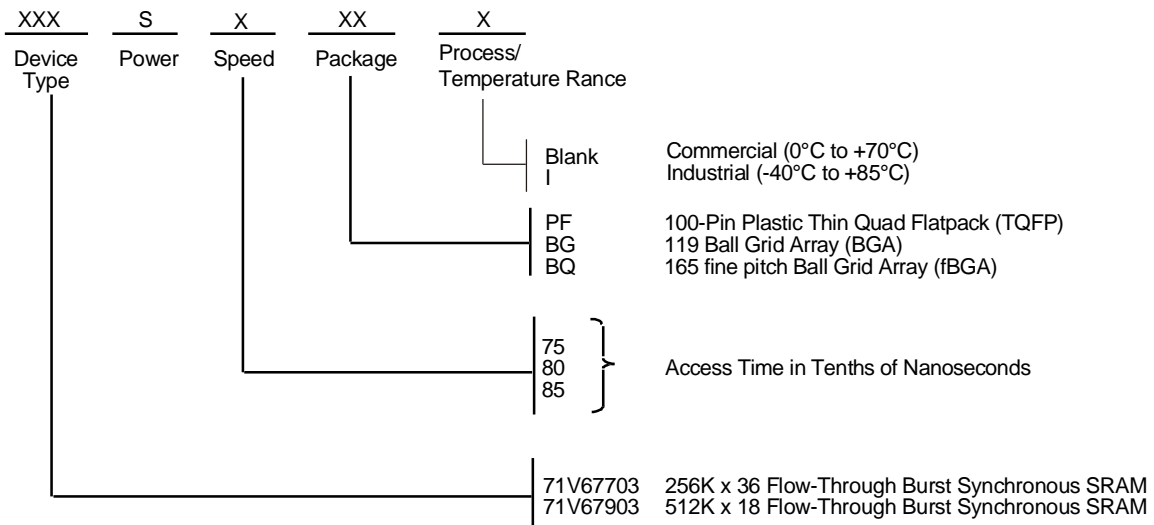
XXX S X XX X

Device Type

Power

Speed

Package

Process/ Temperature Rance

Blank Commercial (0°C to +70°C)
I Industrial (-40°C to +85°C)

PF 100-Pin Plastic Thin Quad Flatpack (TQFP)
BG 119 Ball Grid Array (BGA)
BQ 165 fine pitch Ball Grid Array (fBGA)

75
80
85
Access Time in Tenths of Nanoseconds

71V67703 256K x 36 Flow-Through Burst Synchronous SRAM
71V67903 512K x 18 Flow-Through Burst Synchronous SRAM